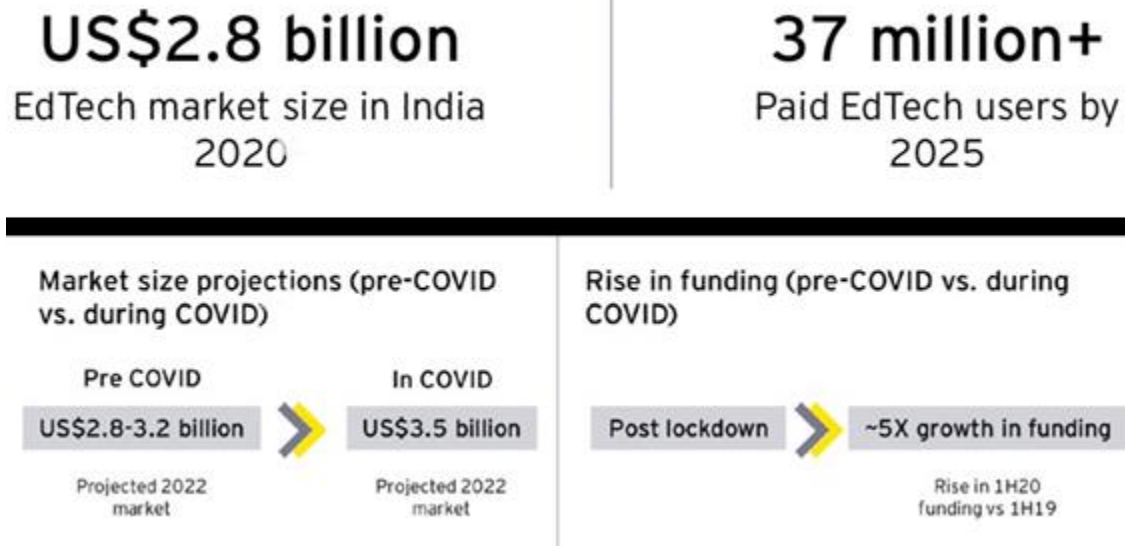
US\$2.8 billion
EdTech market size in India 2020

37 million+
Paid EdTech users by 2025

Market size projections (pre-COVID vs. during COVID)

Pre COVID
US\$2.8-3.2 billion
Projected 2022 market

In COVID
US\$3.5 billion
Projected 2022 market

Rise in funding (pre-COVID vs. during COVID)

Post lockdown
~5X growth in funding
Rise in 1H20 funding vs 1H19